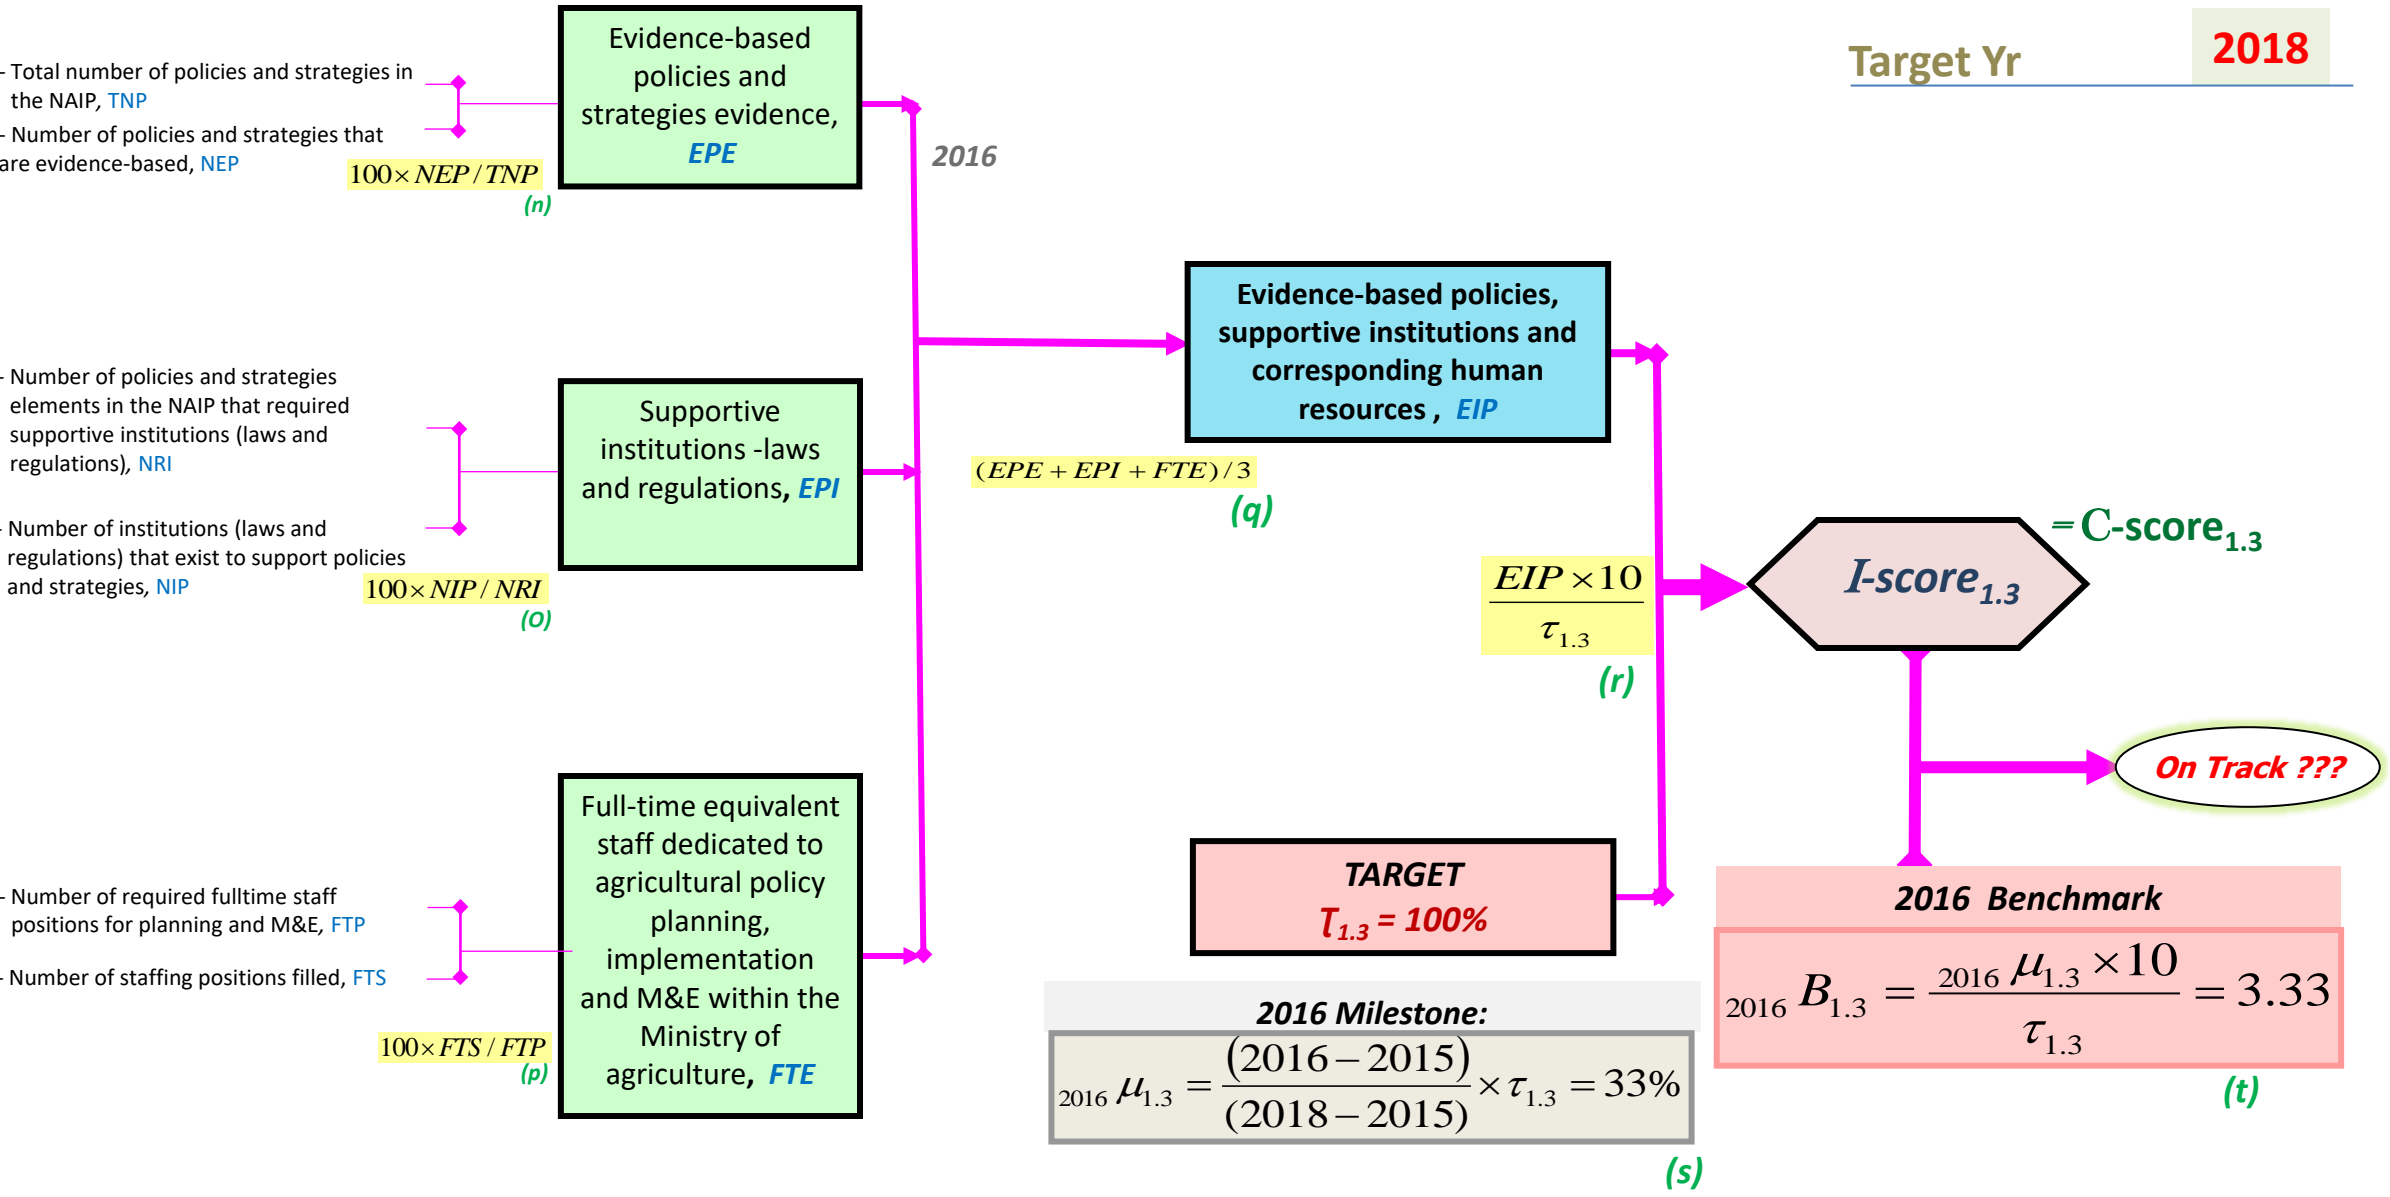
Target Yr 2018

- Total number of policies and strategies in the NAIP, TNP
- Number of policies and strategies that are evidence-based, NEP

$100\times NEP/TNP$
(n)

Evidence-based policies and strategies evidence, EPE

2016

- Number of policies and strategies elements in the NAIP that required supportive institutions (laws and regulations), NRI
- Number of institutions (laws and regulations) that exist to support policies and strategies, NIP

$100\times NIP/NRI$
(O)

Supportive institutions -laws and regulations, EPI

- Number of required fulltime staff positions for planning and M&E, FTP
- Number of staffing positions filled, FTS

$100\times FTS/FTP$
(p)

Full-time equivalent staff dedicated to agricultural policy planning, implementation and M&E within the Ministry of agriculture, FTE

Evidence-based policies, supportive institutions and corresponding human resources , EIP

$(EPE+EPI+FTE)/3$
(q)

$\frac{EIP\times10}{\tau_{1.3}}$
(r)

I-score$_{1.3}$ $=$ C-score$_{1.3}$

On Track ???

TARGET
$T_{1.3}$ = 100%

2016 Milestone:
$_{2016}\mu_{1.3}=\frac{(2016-2015)}{(2018-2015)}\times\tau_{1.3}=33\%$
(s)

2016 Benchmark
$_{2016}B_{1.3}=\frac{_{2016}\mu_{1.3}\times10}{\tau_{1.3}}=3.33$
(t)